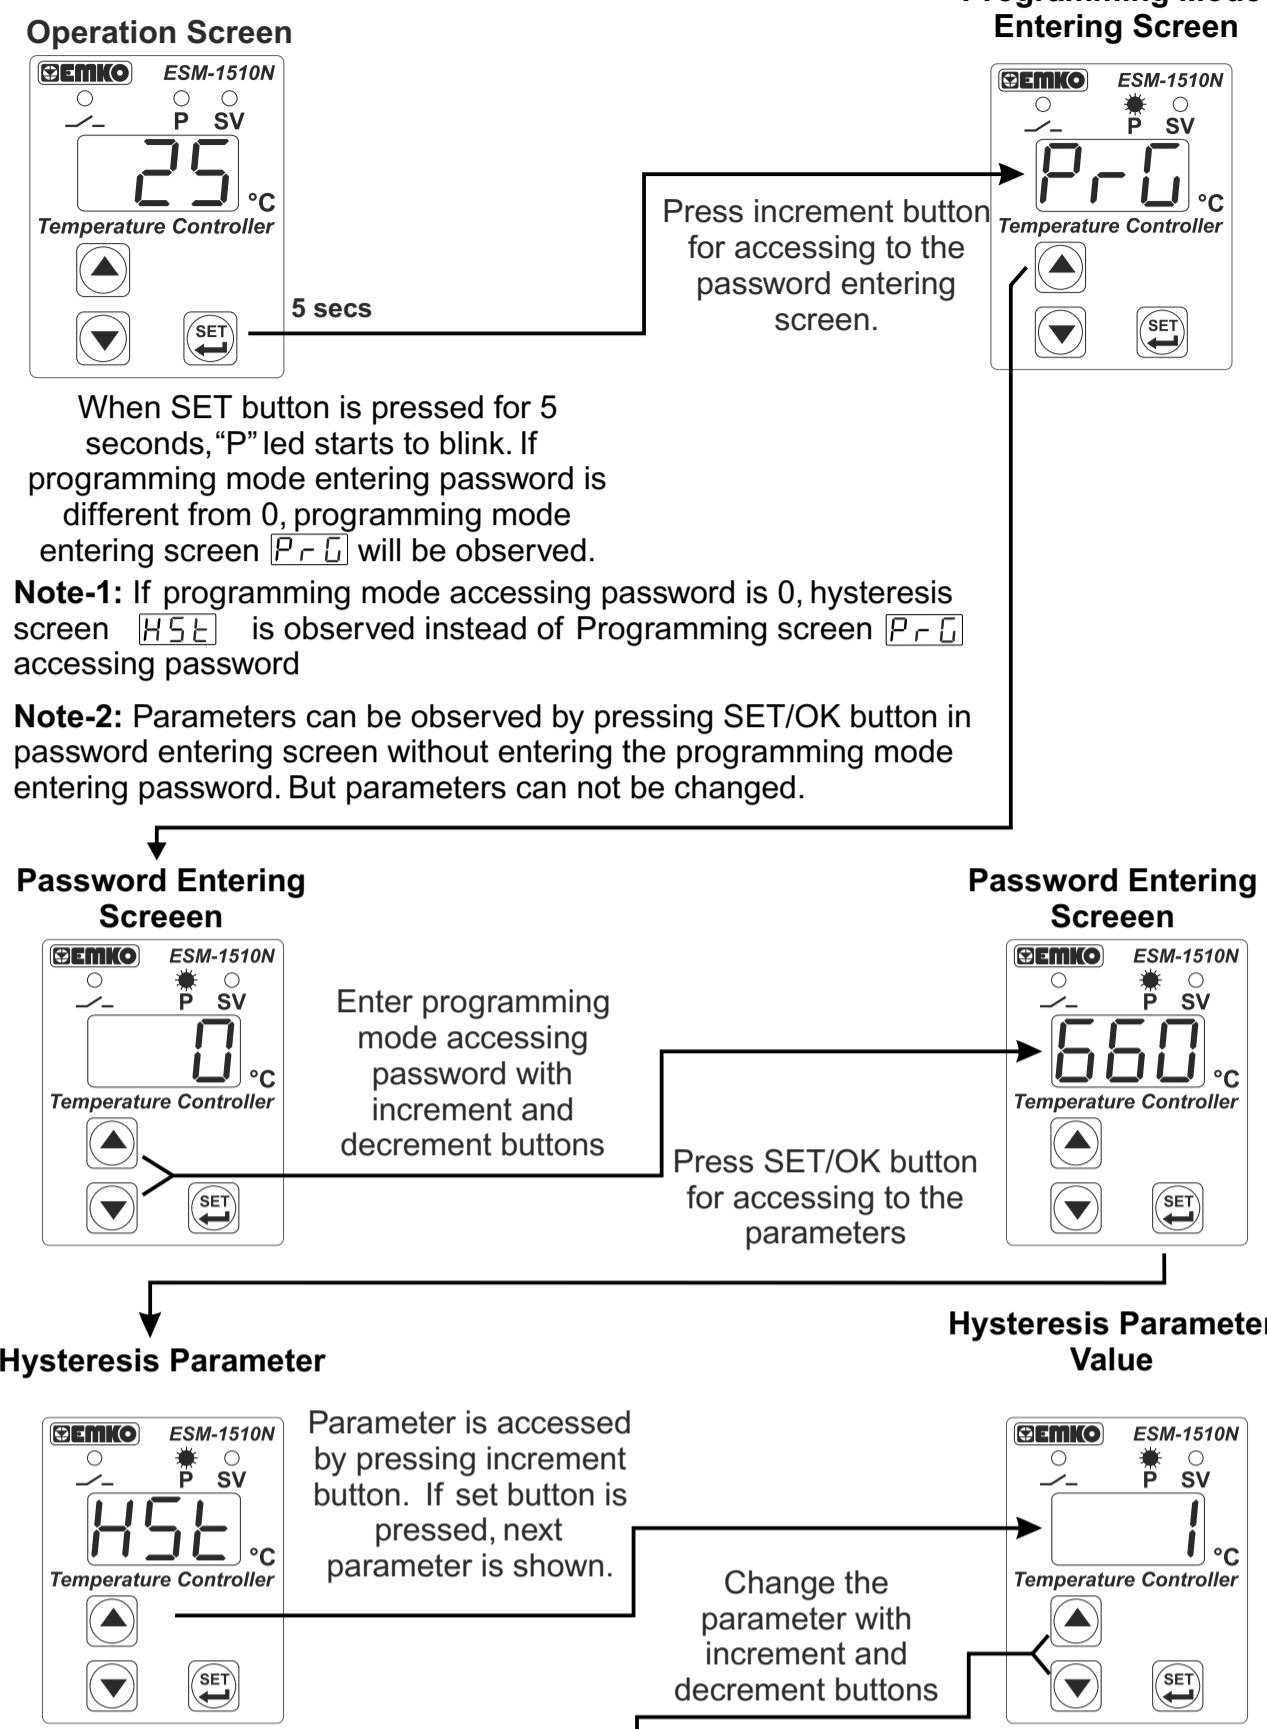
Operation Screen

EMKO ESM-1510N
P SV
25
°C
Temperature Controller
SET

5 secs

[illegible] Entering Screen

EMKO ESM-1510N
P SV
PrG
°C
Temperature Controller
SET

Press increment button for accessing to the password entering screen.

When SET button is pressed for 5 seconds, "P" led starts to blink. If programming mode entering password is different from 0, programming mode entering screen PrG will be observed.

**Note-1:** If programming mode accessing password is 0, hysteresis screen HSt is observed instead of Programming screen PrG accessing password

**Note-2:** Parameters can be observed by pressing SET/OK button in password entering screen without entering the programming mode entering password. But parameters can not be changed.

Password Entering Screeen

EMKO ESM-1510N
P SV
0
°C
Temperature Controller
SET

Enter programming mode accessing password with increment and decrement buttons

Password Entering Screeen

EMKO ESM-1510N
P SV
660
°C
Temperature Controller
SET

Press SET/OK button for accessing to the parameters

Hysteresis Parameter

EMKO ESM-1510N
P SV
HSt
°C
Temperature Controller
SET

Parameter is accessed by pressing increment button. If set button is pressed, next parameter is shown.

Hysteresis Paramete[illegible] Value

EMKO ESM-1510N
P SV
1
°C
Temperature Controller
SET

Change the parameter with increment and decrement buttons